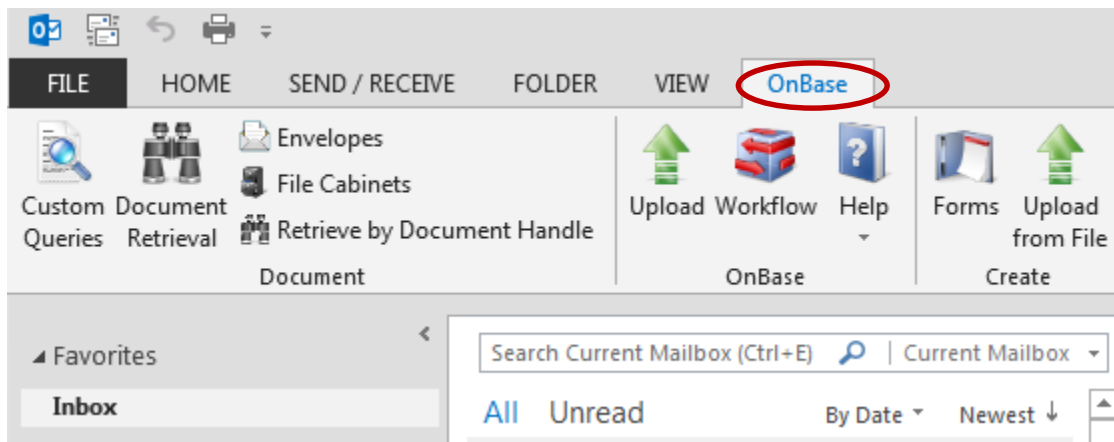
FILE HOME SEND / RECEIVE FOLDER VIEW OnBase

Custom Queries
Document Retrieval
Envelopes
File Cabinets
Retrieve by Document Handle
Document

Upload
Workflow
Help
OnBase

Forms
Upload from File
Create

Favorites
Inbox

Search Current Mailbox (Ctrl+E)
Current Mailbox

All Unread By Date Newest ↓